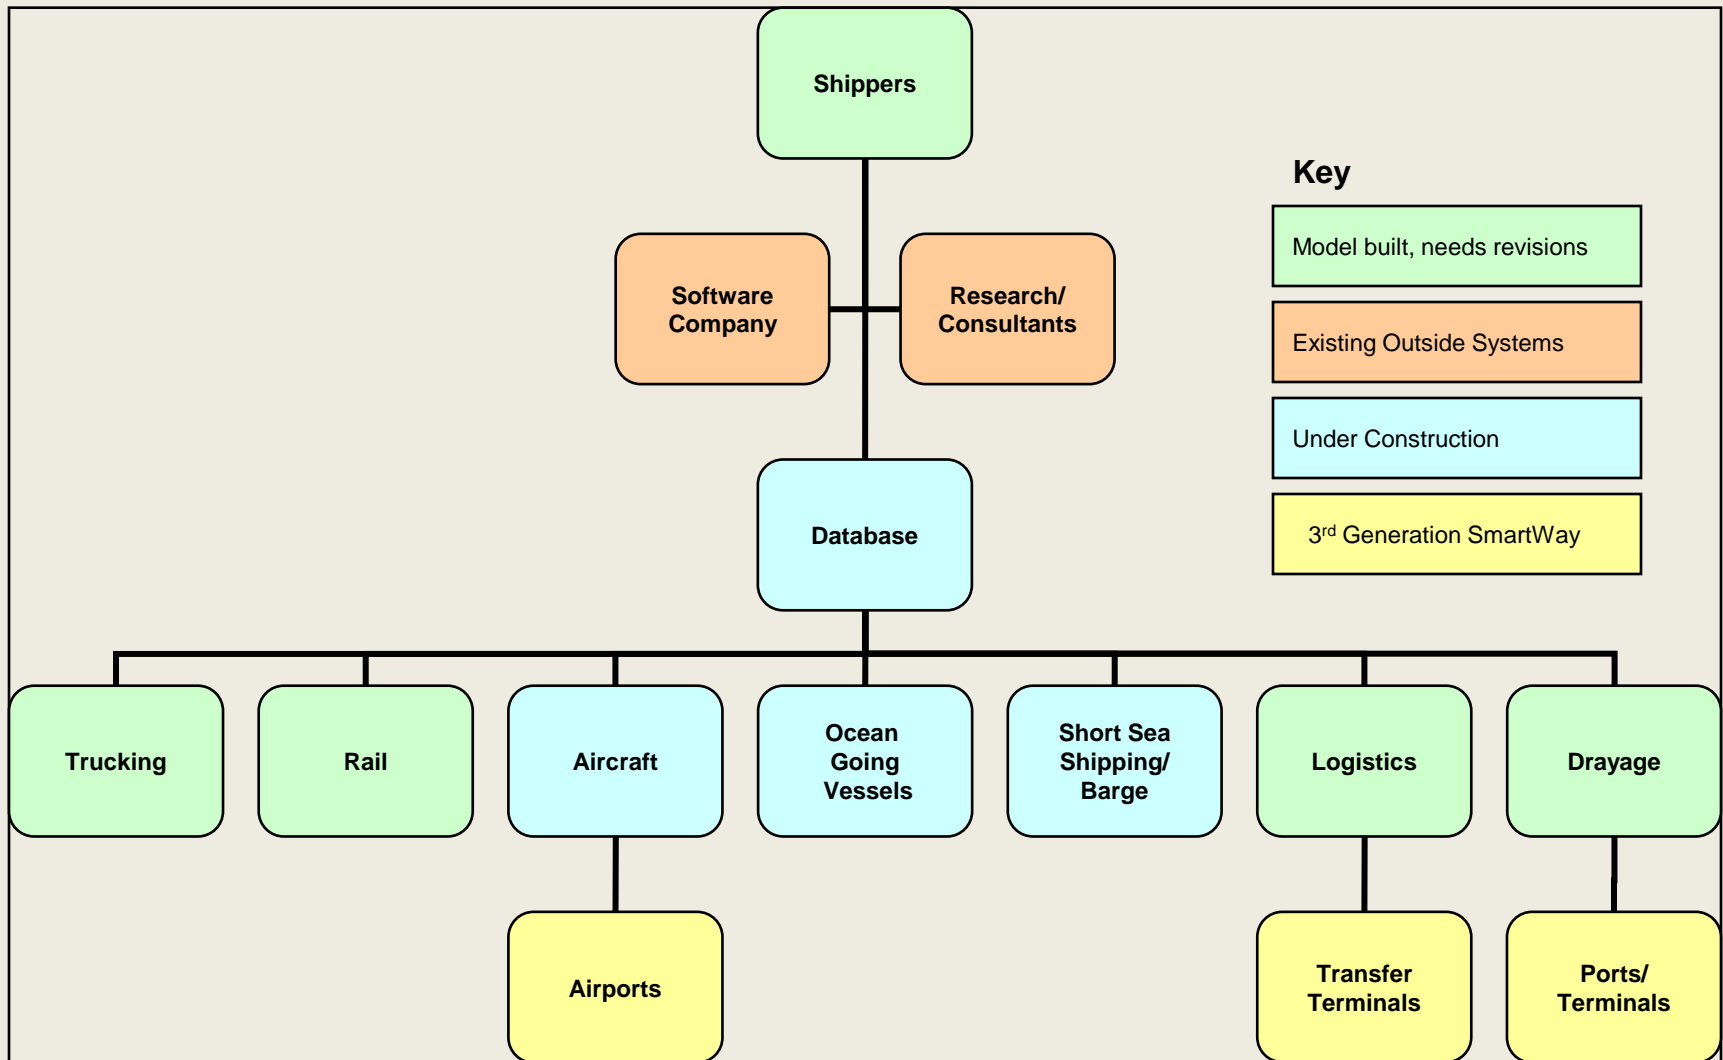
Shippers

Software Company

Research/ Consultants

Database

Key

Model built, needs revisions

Existing Outside Systems

Under Construction

3$^{rd}$ Generation SmartWay

Trucking

Rail

Aircraft

Ocean Going Vessels

Short Sea Shipping/ Barge

Logistics

Drayage

Airports

Transfer Terminals

Ports/ Terminals